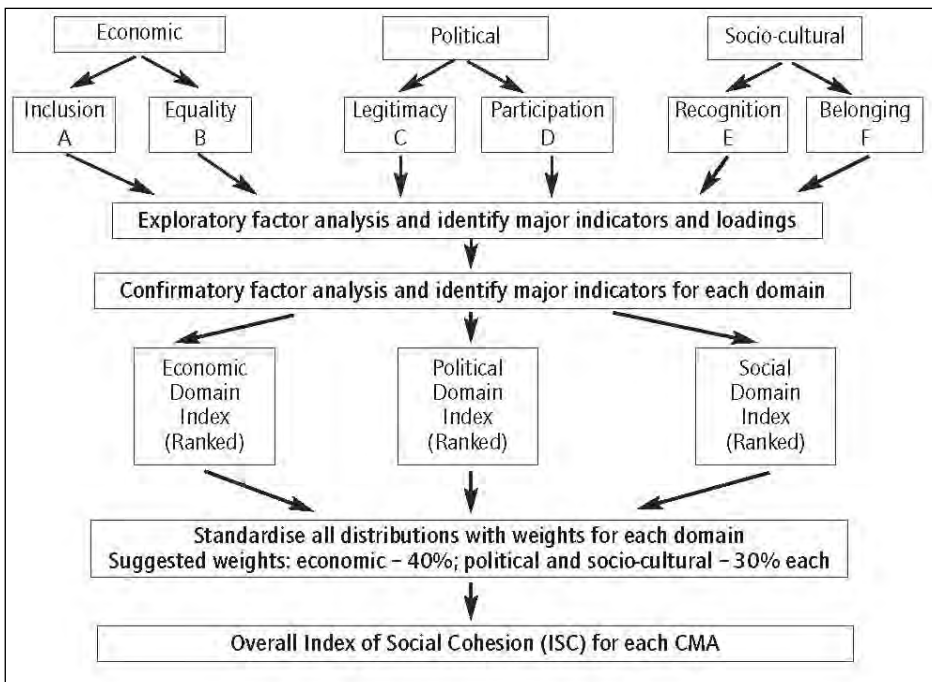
Economic

Political

Socio-cultural

Inclusion
A

Equality
B

Legitimacy
C

Participation
D

Recognition
E

Belonging
F

Exploratory factor analysis and identify major indicators and loadings

Confirmatory factor analysis and identify major indicators for each domain

Economic Domain Index (Ranked)

Political Domain Index (Ranked)

Social Domain Index (Ranked)

Standardise all distributions with weights for each domain
Suggested weights: economic – 40%; political and socio-cultural – 30% each

Overall Index of Social Cohesion (ISC) for each CMA